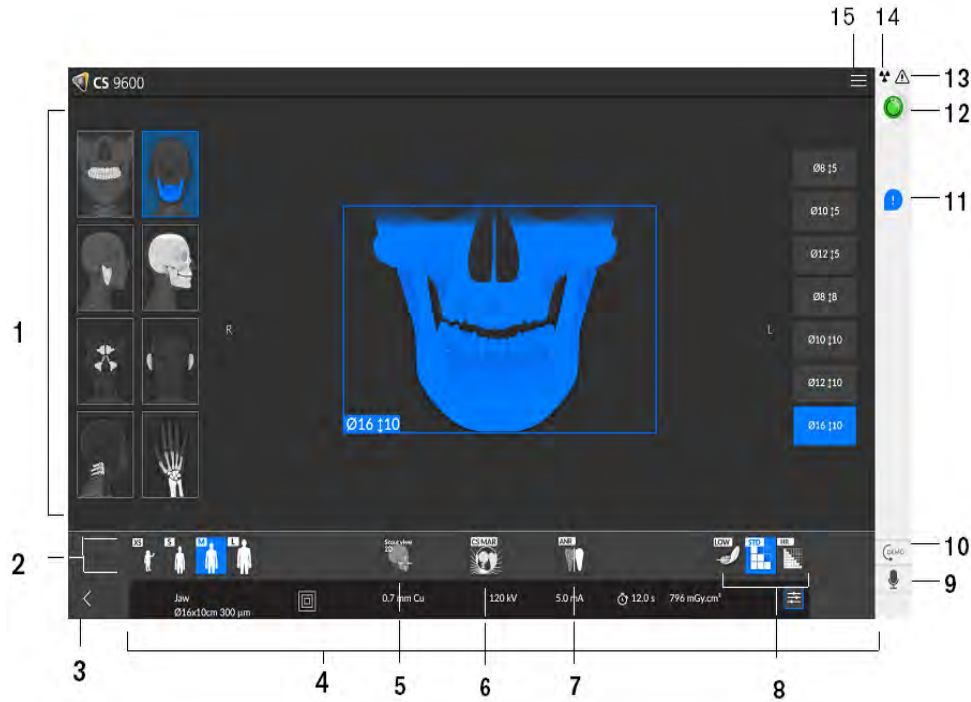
15 14
CS 9600
13
12
11
1
Ø8 ↕5
Ø10 ↕5
Ø12 ↕5
Ø8 ↕8
Ø10 ↕10
Ø12 ↕10
Ø16 ↕10
R
L
Ø16 ↕10
2
XS S M L
Scout view 2D
CS MAR
ANR
LOW STD HR
10
DEMO
9
Jaw
Ø16x10cm 300 µm
0.7 mm Cu
120 kV
5.0 mA
12.0 s
796 mGy.cm²
3
4
5
6
7
8